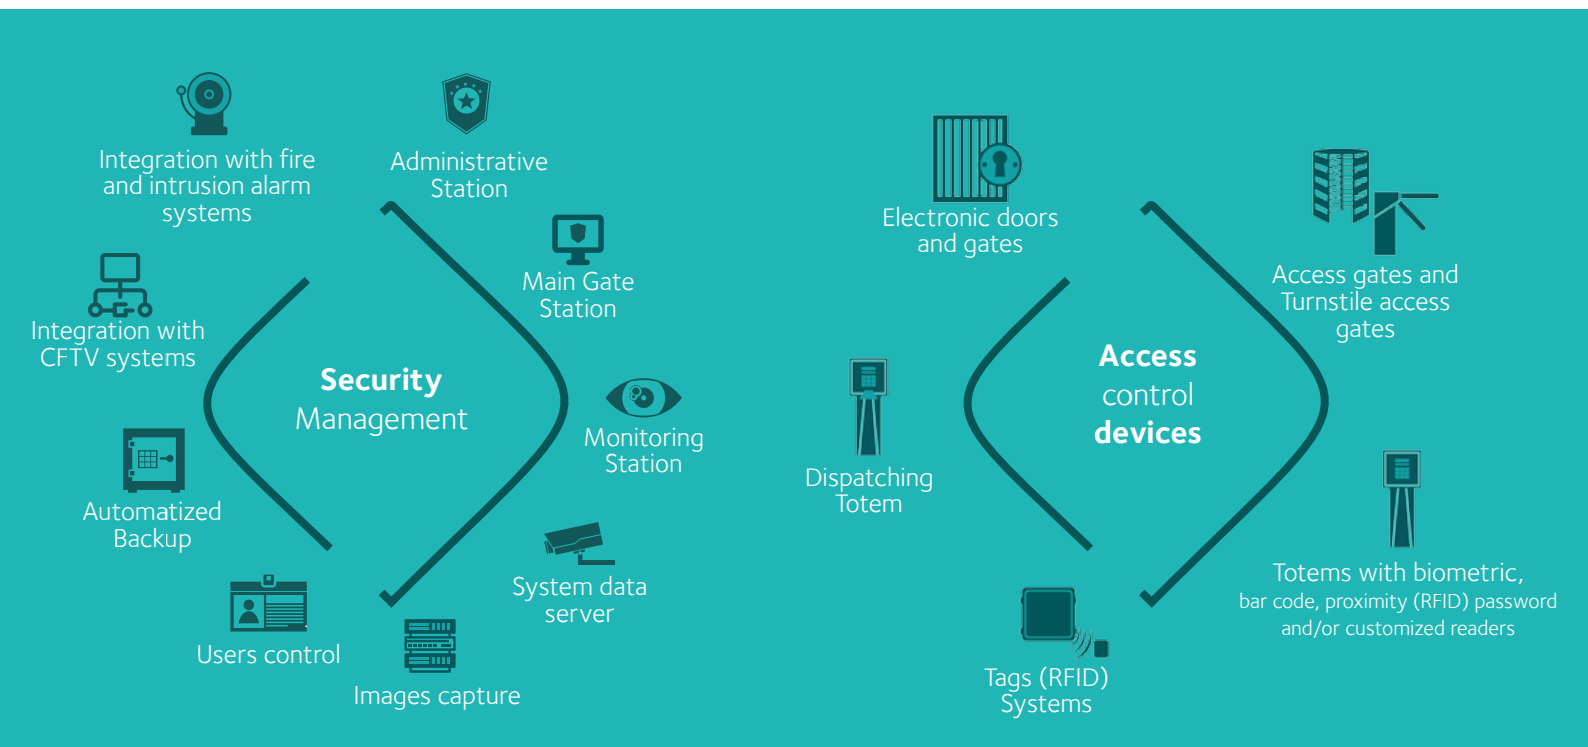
Integration with fire and intrusion alarm systems

Administrative Station

Integration with CFTV systems

Main Gate Station

**Security** Management

Monitoring Station

Automatized Backup

System data server

Users control

Images capture

Electronic doors and gates

Access gates and Turnstile access gates

Dispatching Totem

**Access** control **devices**

Totems with biometric, bar code, proximity (RFID) password and/or customized readers

Tags (RFID) Systems